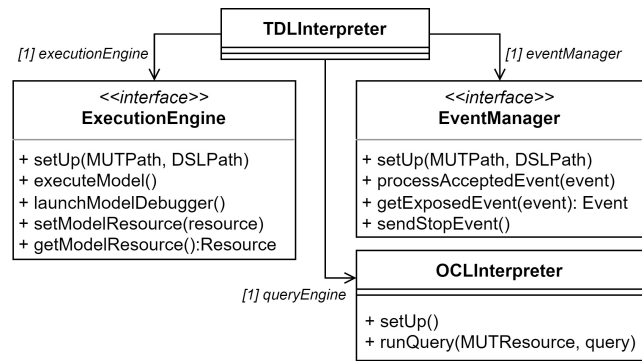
TDLInterpreter

[1] executionEngine

[1] eventManager

<<interface>>
ExecutionEngine

+ setUp(MUTPath, DSLPath)
+ executeModel()
+ launchModelDebugger()
+ setModelResource(resource)
+ getModelResource():Resource

<<interface>>
EventManager

+ setUp(MUTPath, DSLPath)
+ processAcceptedEvent(event)
+ getExposedEvent(event): Event
+ sendStopEvent()

[1] queryEngine

OCLInterpreter

+ setUp()
+ runQuery(MUTResource, query)